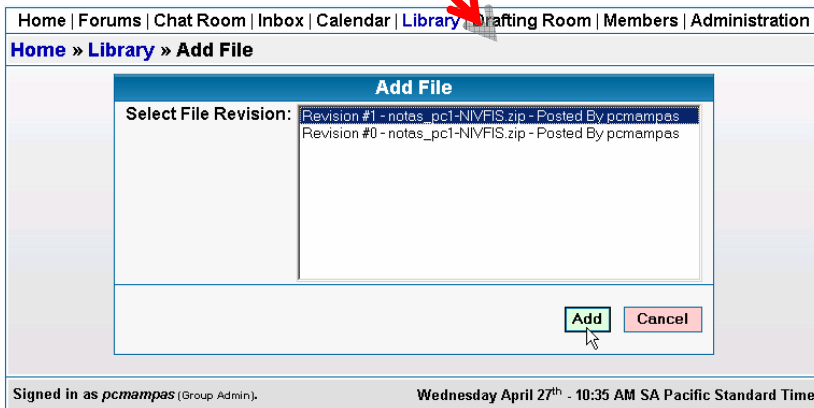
Home | Forums | Chat Room | Inbox | Calendar | Library | Drafting Room | Members | Administration

Home » Library » Add File

Add File

Select File Revision:
Revision #1 - notas_pc1-NIVFIS.zip - Posted By pcmampas
Revision #0 - notas_pc1-NIVFIS.zip - Posted By pcmampas

Add
Cancel

Signed in as pcmampas (Group Admin).
Wednesday April 27$^{th}$ - 10:35 AM SA Pacific Standard Time